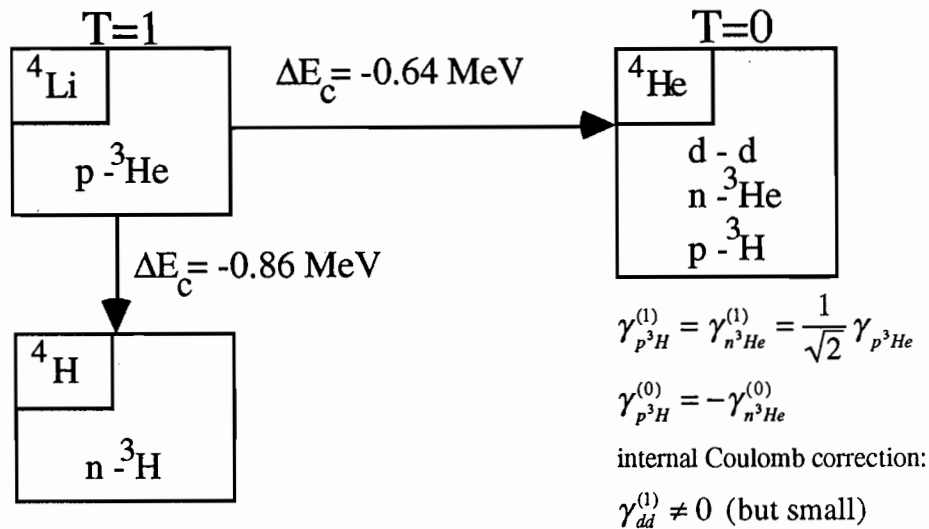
T=1

$^4$Li

p -$^3$He

$\Delta E_c$= -0.64 MeV

T=0

$^4$He

d - d

n -$^3$He

p -$^3$H

$\Delta E_c$= -0.86 MeV

$^4$H

n -$^3$H

$\gamma^{(1)}_{p^3H} = \gamma^{(1)}_{n^3He} = \frac{1}{\sqrt{2}} \gamma_{p^3He}$

$\gamma^{(0)}_{p^3H} = -\gamma^{(0)}_{n^3He}$

internal Coulomb correction:

$\gamma^{(1)}_{dd} \neq 0$ (but small)